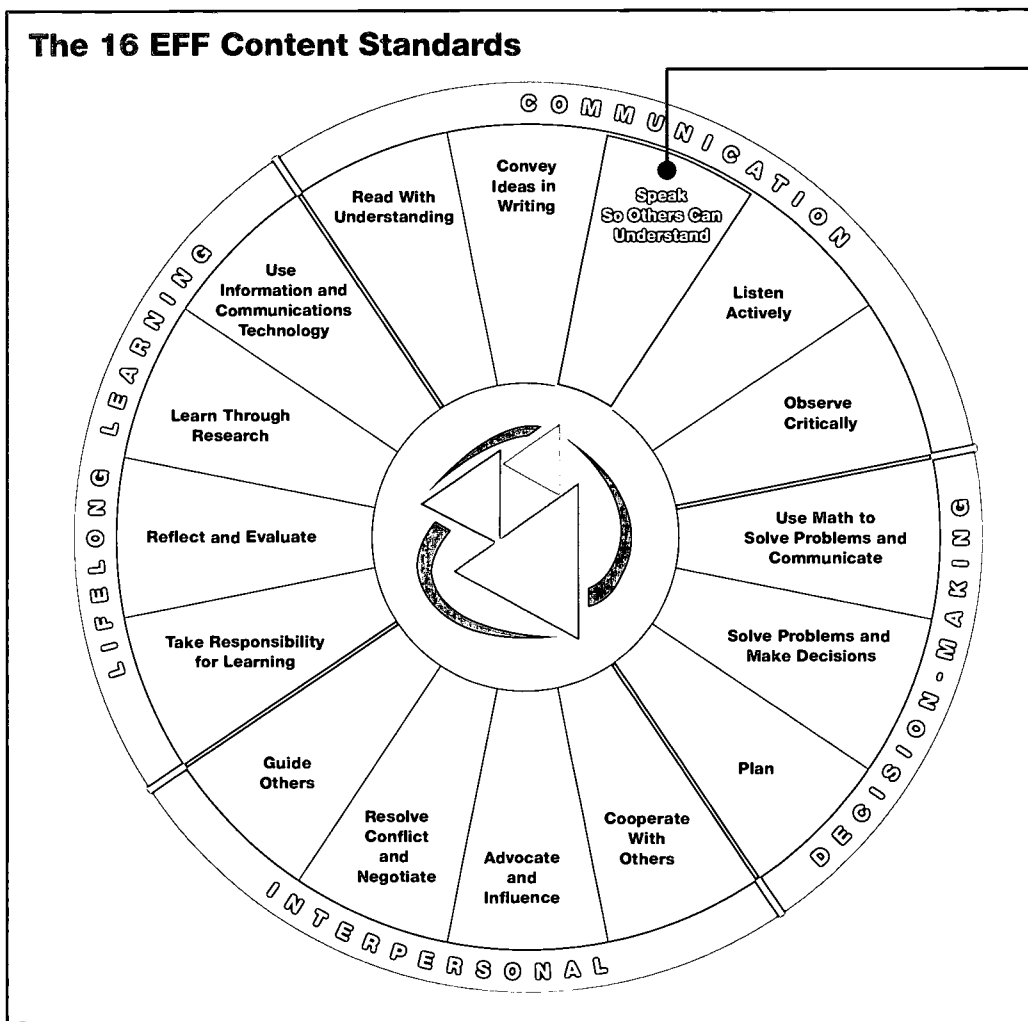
The 16 EFF Content Standards

COMMUNICATION

Read With Understanding

Convey Ideas in Writing

Speak So Others Can Understand

Listen Actively

Observe Critically

DECISION-MAKING

Use Math to Solve Problems and Communicate

Solve Problems and Make Decisions

Plan

INTERPERSONAL

Cooperate With Others

Advocate and Influence

Resolve Conflict and Negotiate

Guide Others

LIFELONG LEARNING

Take Responsibility for Learning

Reflect and Evaluate

Learn Through Research

Use Information and Communications Technology